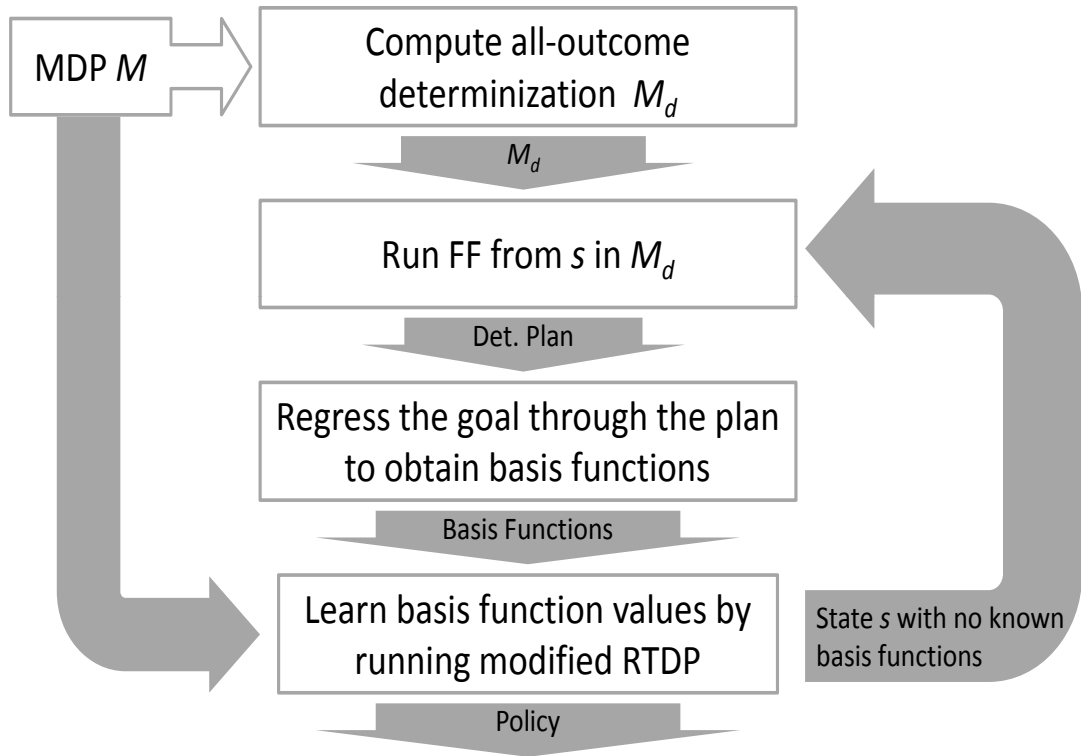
MDP $M$

Compute all-outcome determinization $M_d$

$M_d$

Run FF from $s$ in $M_d$

Det. Plan

Regress the goal through the plan to obtain basis functions

Basis Functions

Learn basis function values by running modified RTDP

State $s$ with no known basis functions

Policy